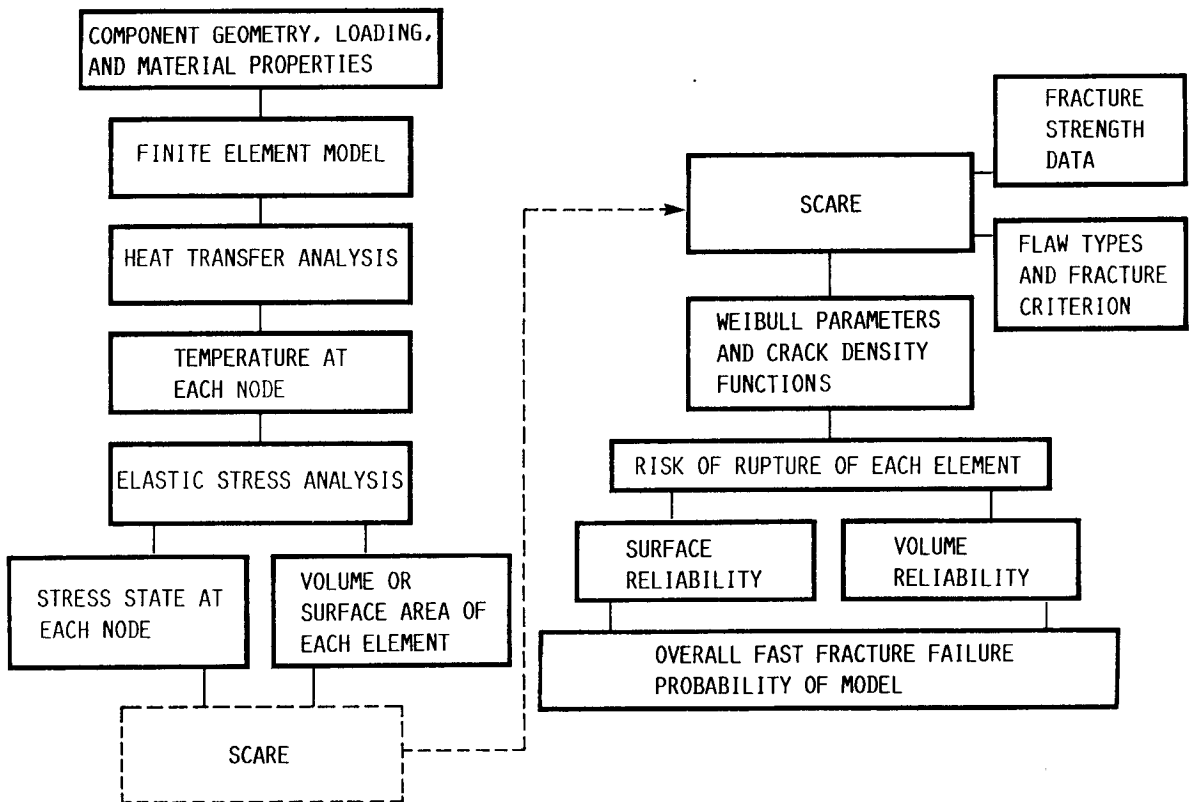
COMPONENT GEOMETRY, LOADING, AND MATERIAL PROPERTIES

FINITE ELEMENT MODEL

HEAT TRANSFER ANALYSIS

TEMPERATURE AT EACH NODE

ELASTIC STRESS ANALYSIS

STRESS STATE AT EACH NODE

VOLUME OR SURFACE AREA OF EACH ELEMENT

SCARE

SCARE

FRACTURE STRENGTH DATA

FLAW TYPES AND FRACTURE CRITERION

WEIBULL PARAMETERS AND CRACK DENSITY FUNCTIONS

RISK OF RUPTURE OF EACH ELEMENT

SURFACE RELIABILITY

VOLUME RELIABILITY

OVERALL FAST FRACTURE FAILURE PROBABILITY OF MODEL